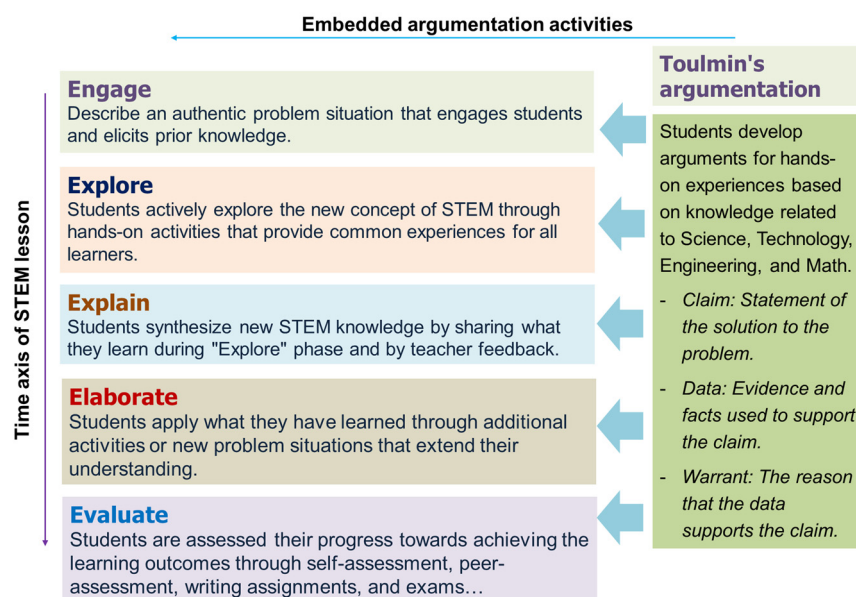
Embedded argumentation activities

Time axis of STEM lesson

Engage
Describe an authentic problem situation that engages students and elicits prior knowledge.

Explore
Students actively explore the new concept of STEM through hands-on activities that provide common experiences for all learners.

Explain
Students synthesize new STEM knowledge by sharing what they learn during "Explore" phase and by teacher feedback.

Elaborate
Students apply what they have learned through additional activities or new problem situations that extend their understanding.

Evaluate
Students are assessed their progress towards achieving the learning outcomes through self-assessment, peer-assessment, writing assignments, and exams…

Toulmin's argumentation

Students develop arguments for hands-on experiences based on knowledge related to Science, Technology, Engineering, and Math.

- Claim: Statement of the solution to the problem.

- Data: Evidence and facts used to support the claim.

- Warrant: The reason that the data supports the claim.